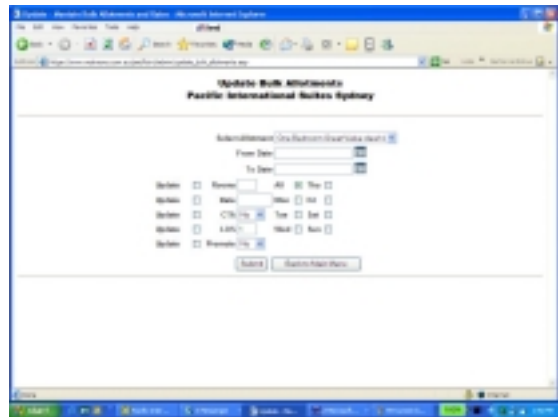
Update Bulk Allotments
Pacific International Suites Sydney

Select allotment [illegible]
From Date
To Date
Update Rooms All Thu
Update Rate Mon Fri
Update CTA No Tue Sat
Update LOS 1 Wed Sun
Update Promote No

Submit Back to Main Menu

start